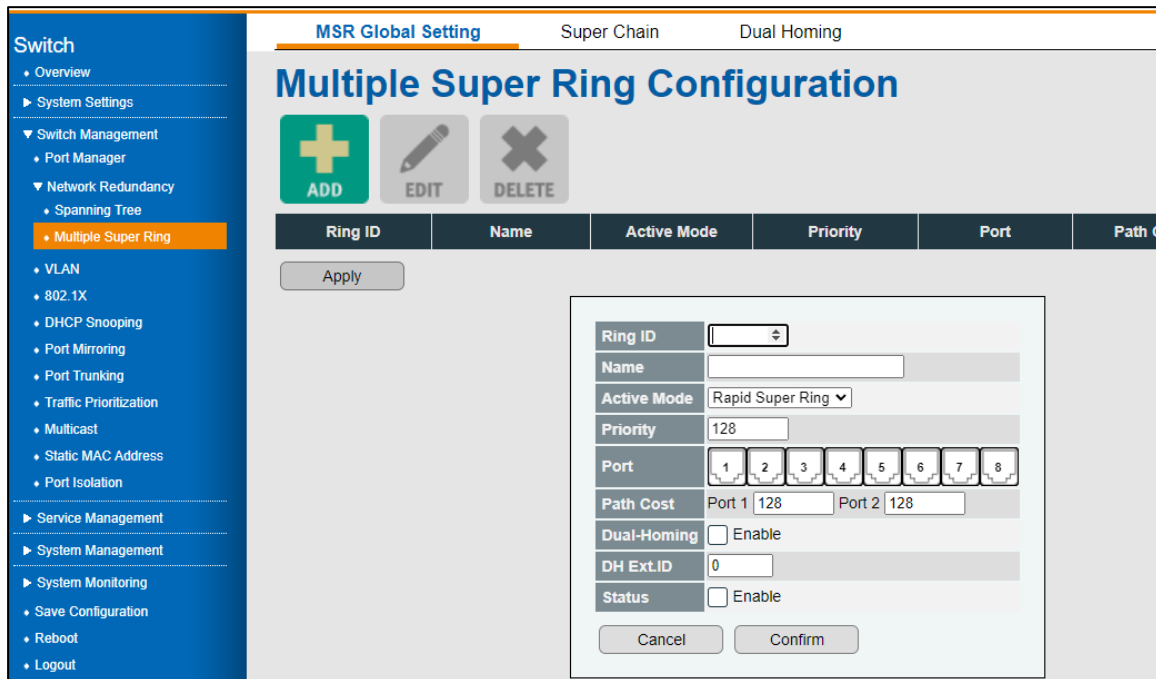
Switch
• Overview
► System Settings
▼ Switch Management
• Port Manager
▼ Network Redundancy
• Spanning Tree
• Multiple Super Ring
• VLAN
• 802.1X
• DHCP Snooping
• Port Mirroring
• Port Trunking
• Traffic Prioritization
• Multicast
• Static MAC Address
• Port Isolation
► Service Management
► System Management
► System Monitoring
• Save Configuration
• Reboot
• Logout

MSR Global Setting | Super Chain | Dual Homing

Multiple Super Ring Configuration

ADD | EDIT | DELETE

| Ring ID | Name | Active Mode | Priority | Port | Path C |
|---|---|---|---|---|---|

Apply

| Ring ID | |
|---|---|
| Name | |
| Active Mode | Rapid Super Ring |
| Priority | 128 |
| Port | 1 2 3 4 5 6 7 8 |
| Path Cost | Port 1 128 Port 2 128 |
| Dual-Homing | Enable |
| DH Ext.ID | 0 |
| Status | Enable |

Cancel | Confirm